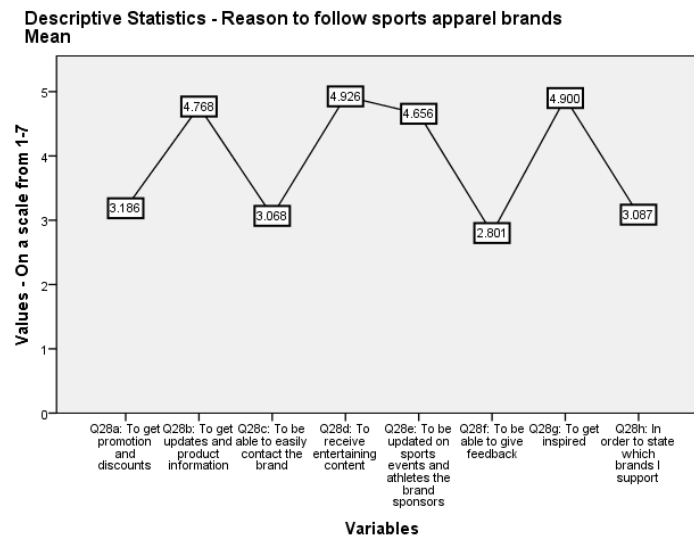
Descriptive Statistics - Reason to follow sports apparel brands
Mean

Values - On a scale from 1-7

5
4
3
2
1
0

3.186
4.768
3.068
4.926
4.656
2.801
4.900
3.087

Q28a: To get promotion and discounts
Q28b: To get updates and product information
Q28c: To be able to easily contact the brand
Q28d: To receive entertaining content
Q28e: To be updated on sports events and athletes the brand sponsors
Q28f: To be able to give feedback
Q28g: To get inspired
Q28h: In order to state which brands I support

Variables